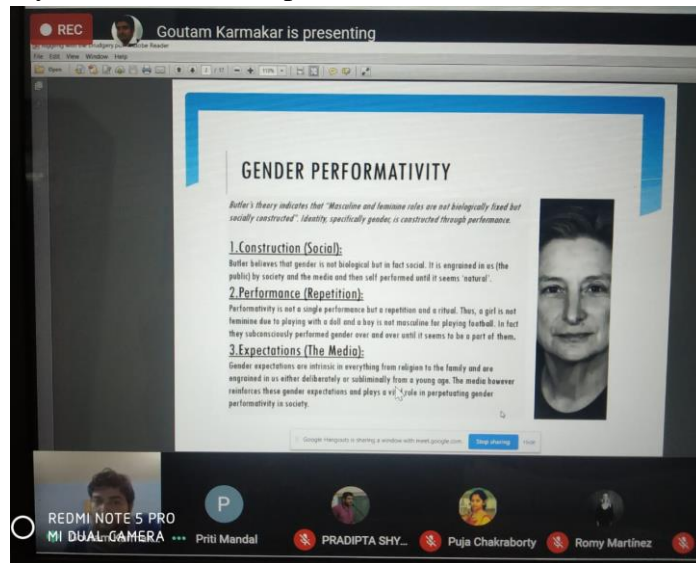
REC

Goutam Karmakar is presenting

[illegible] - Adobe Reader

File Edit View Window Help

GENDER PERFORMATIVITY

Butler's theory indicates that "Masculine and feminine roles are not biologically fixed but socially constructed". Identity, specifically gender, is constructed through performance.

1.Construction (Social):

Butler believes that gender is not biological but in fact social. It is engrained in us (the public) by society and the media and then self performed until it seems 'natural'.

2.Performance (Repetition):

Performativity is not a single performance but a repetition and a ritual. Thus, a girl is not feminine due to playing with a doll and a boy is not masculine for playing football. In fact they subconsciously performed gender over and over until it seems to be a part of them.

3.Expectations (The Media):

Gender expectations are intrinsic in everything from religion to the family and are engrained in us either deliberately or subliminally from a young age. The media however reinforces these gender expectations and plays a vital role in perpetuating gender performativity in society.

Google Hangouts is sharing a window with meet.google.com Stop sharing Hide

REDMI NOTE 5 PRO
MI DUAL CAMERA

P

Priti Mandal

PRADIPTA SHY...

Puja Chakraborty

Romy Martínez